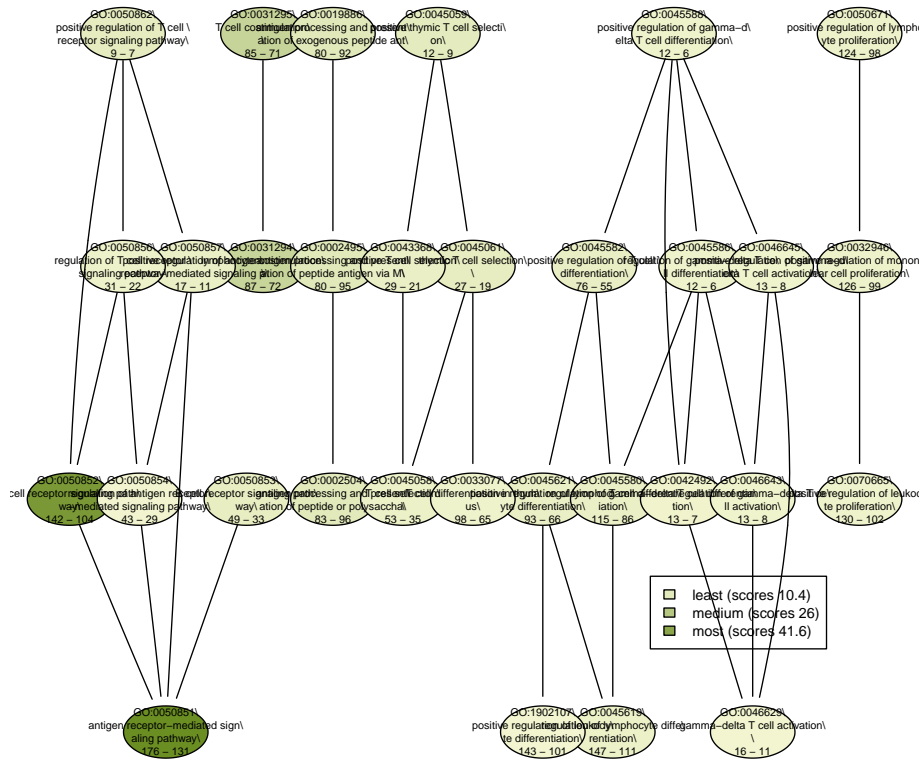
GO:0050862\
positive regulation of T cell \
receptor signaling pathway\
9 – 7

GO:0031295\
T cell costimulation\
85 – 71

GO:0019886\
antigen processing and presentation of exogenous peptide ant\
80 – 92

GO:0045059\
positive thymic T cell selection\
12 – 9

GO:0045588\
positive regulation of gamma–delta T cell differentiation\
12 – 6

GO:0050671\
positive regulation of lymphocyte proliferation\
124 – 98

GO:0050856\
regulation of T cell receptor signaling pathway\
31 – 22

GO:0050857\
positive regulation of antigen receptor–mediated signaling pathway\
17 – 11

GO:0031294\
lymphocyte costimulation\
87 – 72

GO:0002495\
antigen processing and presentation of peptide antigen via MHC\
80 – 95

GO:0043368\
positive T cell selection\
29 – 21

GO:0045061\
thymic T cell selection\
27 – 19

GO:0045582\
positive regulation of T cell differentiation\
76 – 55

GO:0045586\
regulation of gamma–delta T cell differentiation\
12 – 6

GO:0046645\
positive regulation of gamma–delta T cell activation\
13 – 8

GO:0032946\
positive regulation of mononuclear cell proliferation\
126 – 99

GO:0050852\
T cell receptor signaling pathway\
142 – 104

GO:0050854\
regulation of antigen receptor–mediated signaling pathway\
43 – 29

GO:0050853\
B cell receptor signaling pathway\
49 – 33

GO:0002504\
antigen processing and presentation of peptide or polysaccha\
83 – 96

GO:0045058\
T cell selection\
53 – 35

GO:0033077\
T cell differentiation in thymus\
98 – 65

GO:0045621\
positive regulation of lymphocyte differentiation\
93 – 66

GO:0045580\
regulation of T cell differentiation\
115 – 86

GO:0042492\
gamma–delta T cell differentiation\
13 – 7

GO:0046643\
regulation of gamma–delta T cell activation\
13 – 8

GO:0070665\
positive regulation of leukocyte proliferation\
130 – 102

least (scores 10.4)
medium (scores 26)
most (scores 41.6)

GO:0050851\
antigen receptor–mediated signaling pathway\
176 – 131

GO:1902107\
positive regulation of leukocyte differentiation\
143 – 101

GO:0045619\
regulation of lymphocyte differentiation\
147 – 111

GO:0046629\
gamma–delta T cell activation\
\
16 – 11